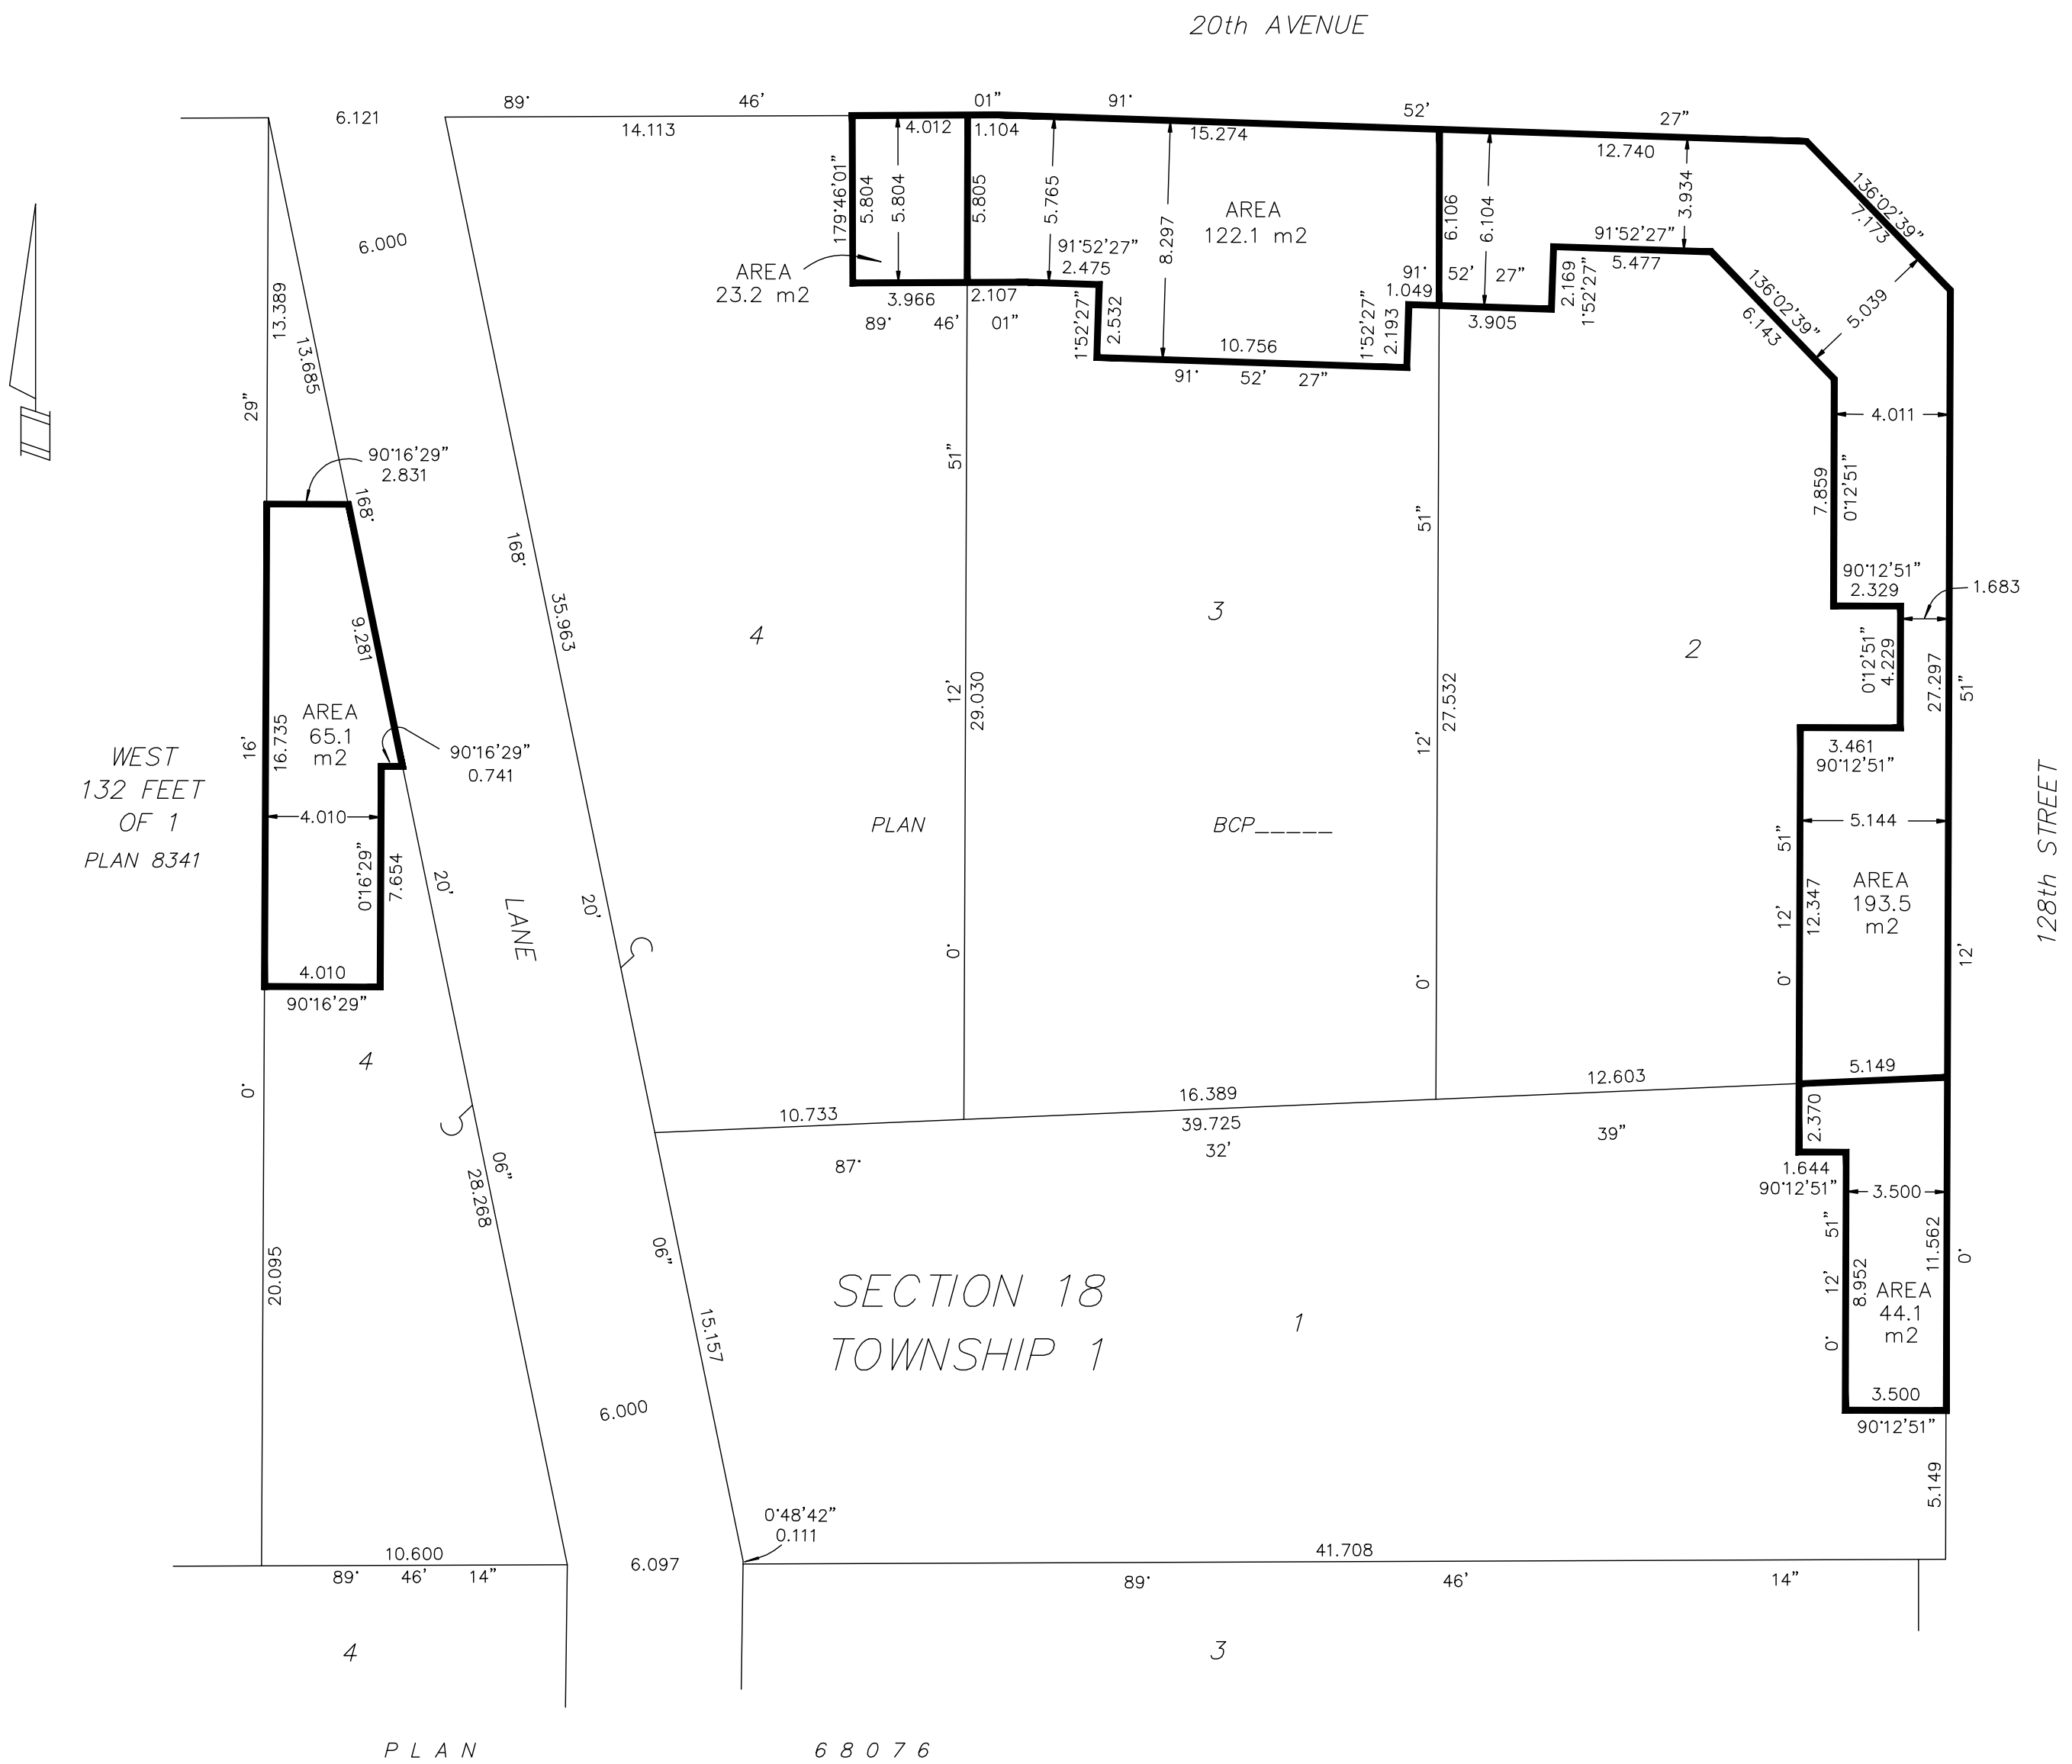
20th AVENUE

89° 46' 01" 91° 52' 27"

6.121
14.113
4.012
1.104
15.274
12.740
136°02'39"
7.173

179°46'01"
5.804
5.804
5.805
5.765
91°52'27"
2.475
8.297
AREA
122.1 m2
6.106
6.104
3.934
91°52'27"
5.477
5.039

AREA
23.2 m2
3.966
2.107
89° 46' 01"
1°52'27"
2.532
10.756
91° 52' 27"
1°52'27"
2.193
91°
1.049
52' 27"
3.905
2.169
1°52'27"
136°02'39"
6.143

6.000
13.389
13.685
29"
4.011
90°16'29"
2.831
168°
7.859
0°12'51"
168°
51"
51"
35.963
90°12'51"
2.329
1.683
9.281
4
3
2
0°12'51"
4.229
27.297
51"
AREA
65.1
m2
16.735
16°
12°
29.030
12°
27.532
90°16'29"
0.741
3.461
90°12'51"

WEST
132 FEET
OF 1
PLAN 8341

4.010
PLAN
BCP_____
5.144
0°16'29"
7.654
20°
LANE
20°
51"
AREA
193.5
m2
12.347
12°
128th STREET
4.010
90°16'29"
0°
0°
0°
12°
4
0°
5.149
16.389
12.603
10.733
39.725
2.370
32'
39"
87°
06"
28.268
1.644
90°12'51"
3.500
06"
51"
20.095
SECTION 18
TOWNSHIP 1
1
12°
8.952
AREA
44.1
m2
11.562
0°
15.157
0°
6.000
3.500
90°12'51"
5.149
0°48'42"
0.111
10.600
6.097
41.708
89° 46' 14"
89° 46' 14"
4
3

PLAN 68076